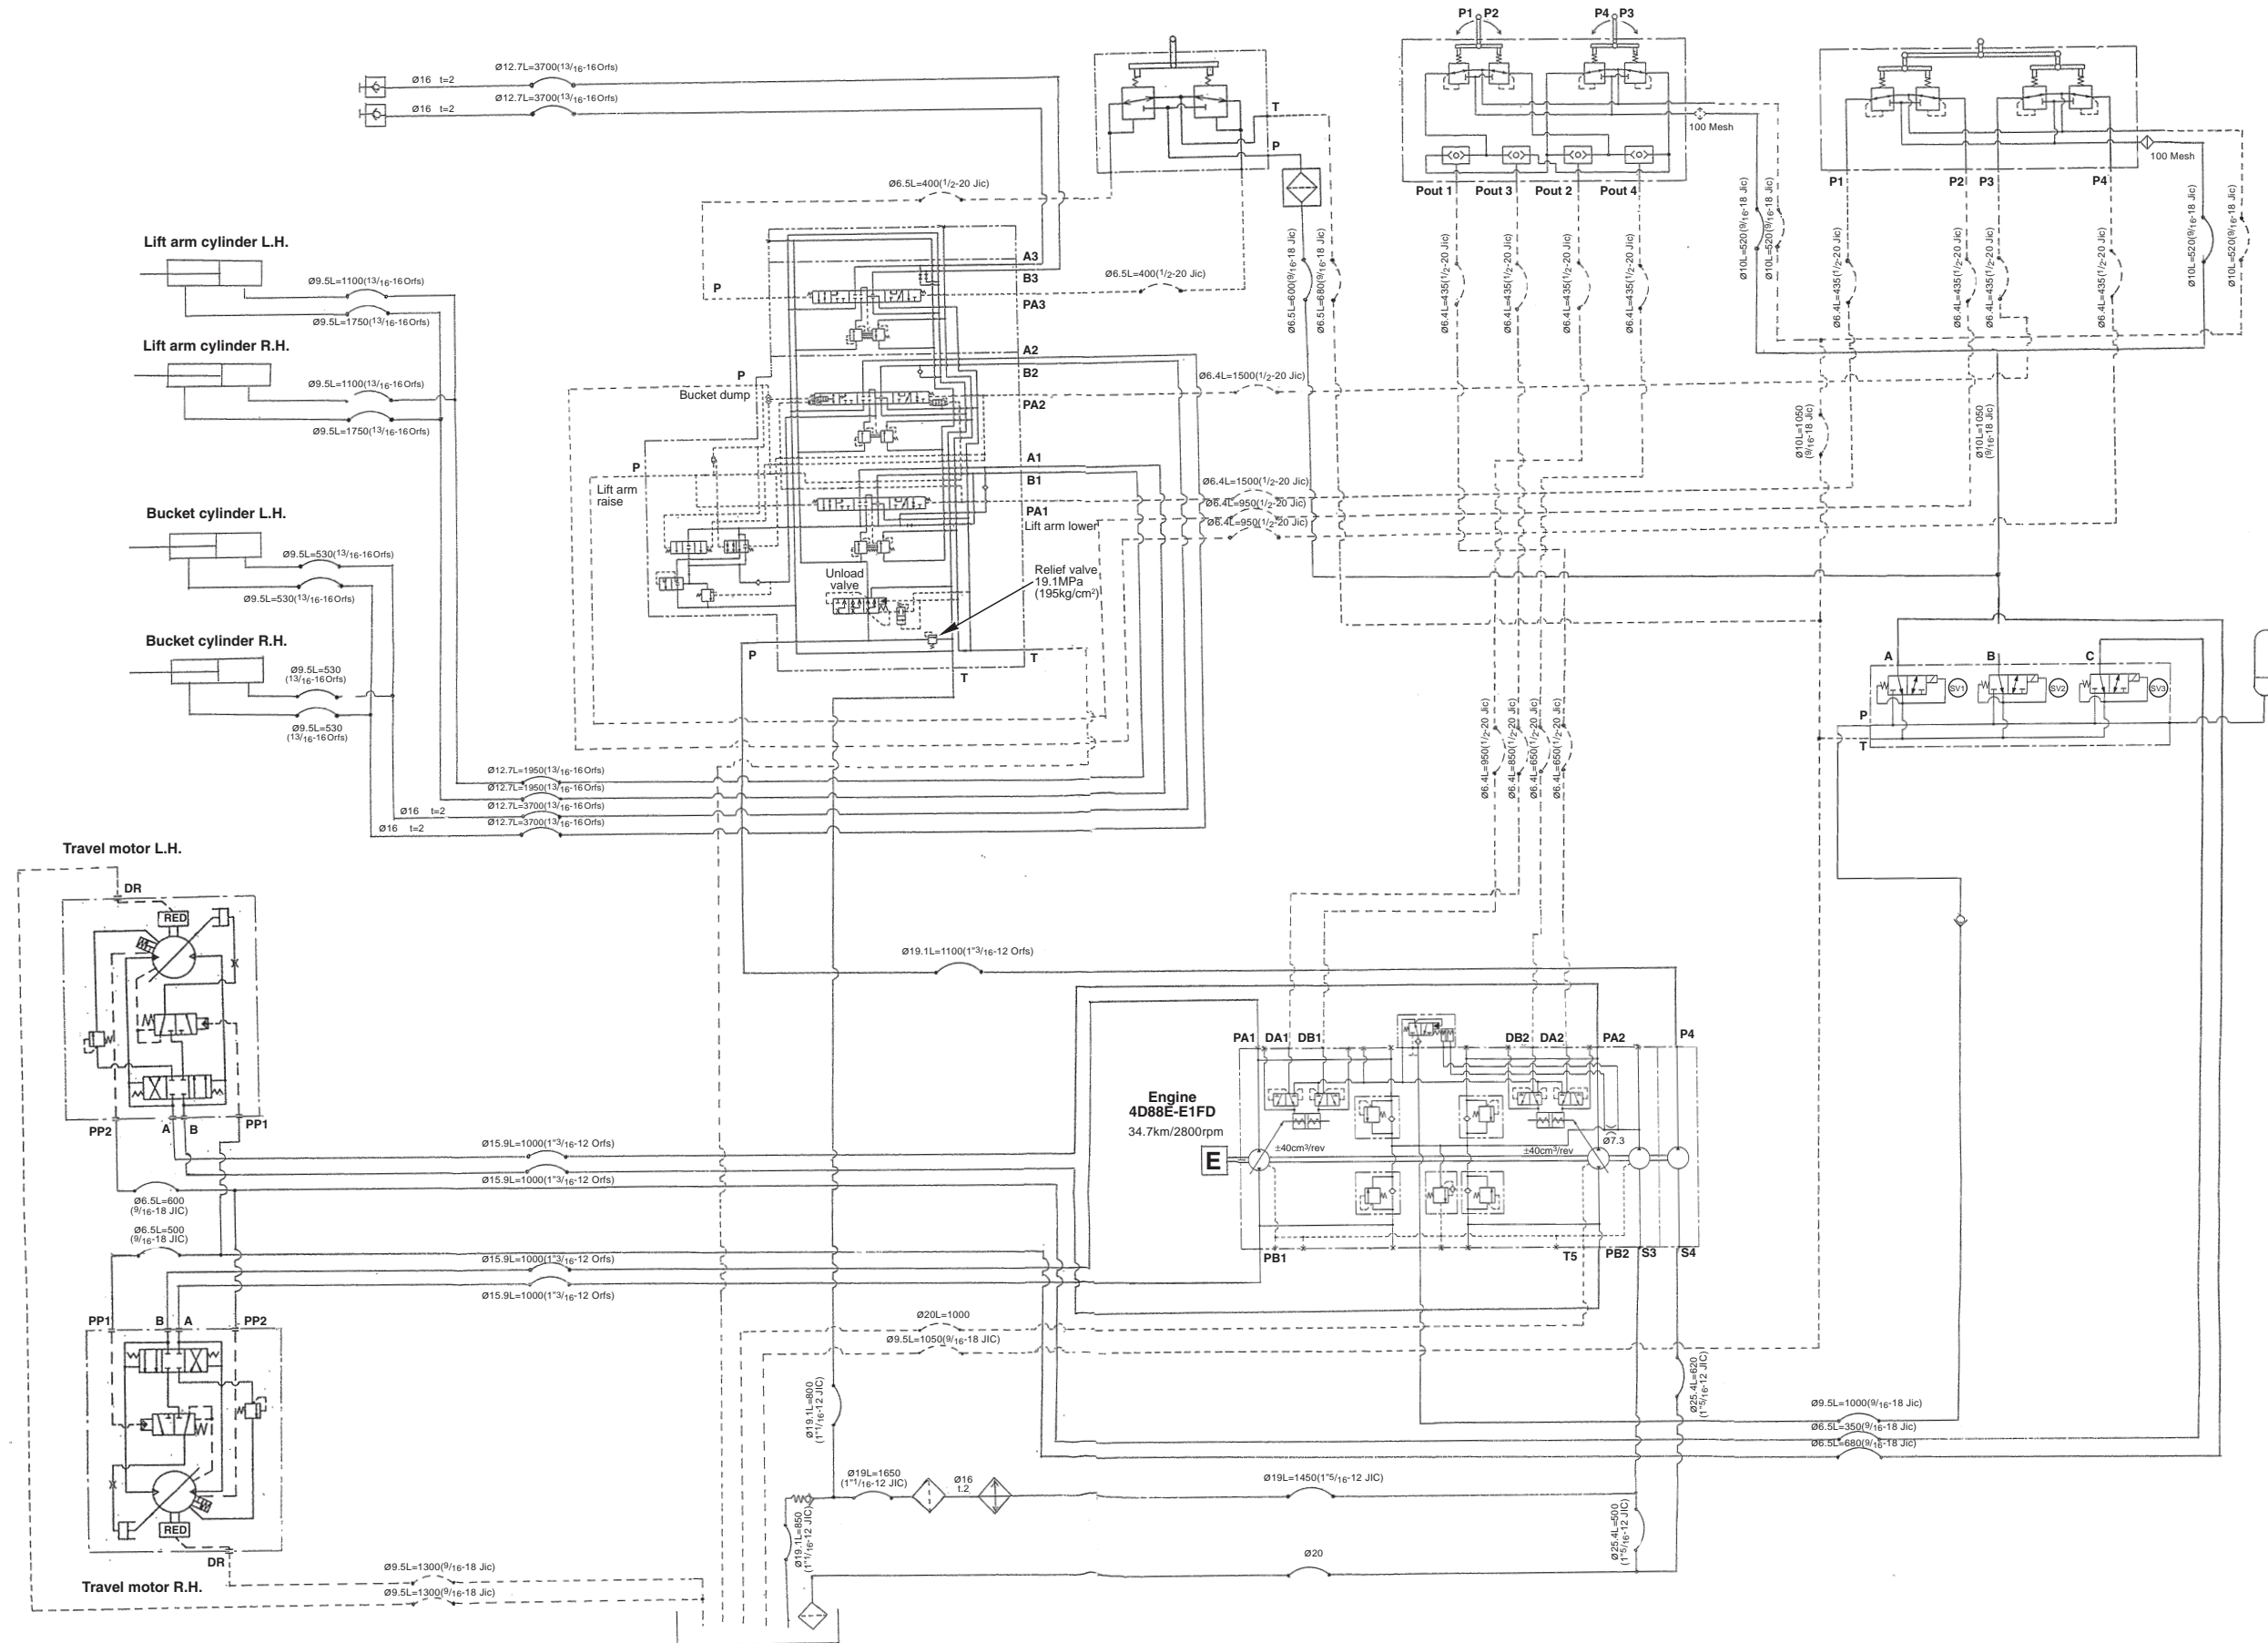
Ø16 t=2
Ø12.7L=3700($^{13}/_{16}$-16Orfs)
Ø16 t=2
Ø12.7L=3700($^{13}/_{16}$-16Orfs)
T
P
P1 P2
P4 P3
100 Mesh
100 Mesh
Pout 1 Pout 3 Pout 2 Pout 4
P1 P2 P3 P4
Ø6.5L=400($^{1}/_{2}$-20 Jic)
Lift arm cylinder L.H.
Ø9.5L=1100($^{13}/_{16}$-16Orfs)
Ø9.5L=1750($^{13}/_{16}$-16Orfs)
Lift arm cylinder R.H.
Ø9.5L=1100($^{13}/_{16}$-16Orfs)
Ø9.5L=1750($^{13}/_{16}$-16Orfs)
A3
B3
PA3
P
Ø6.5L=400($^{1}/_{2}$-20 Jic)
Ø6.5L=600($^{9}/_{16}$-18 Jic)
Ø6.5L=680($^{9}/_{16}$-18 Jic)
Ø6.4L=435($^{1}/_{2}$-20 Jic)
Ø6.4L=435($^{1}/_{2}$-20 Jic)
Ø6.4L=435($^{1}/_{2}$-20 Jic)
Ø6.4L=435($^{1}/_{2}$-20 Jic)
Ø10L=520($^{9}/_{16}$-18 Jic)
Ø10L=520($^{9}/_{16}$-18 Jic)
Ø6.4L=435($^{1}/_{2}$-20 Jic)
Ø6.4L=435($^{1}/_{2}$-20 Jic)
Ø6.4L=435($^{1}/_{2}$-20 Jic)
Ø6.4L=435($^{1}/_{2}$-20 Jic)
Ø10L=520($^{9}/_{16}$-18 Jic)
Ø10L=520($^{9}/_{16}$-18 Jic)
A2
B2
PA2
P
Bucket dump
Ø6.4L=1500($^{1}/_{2}$-20 Jic)
Ø10L=1050($^{9}/_{16}$-18 Jic)
Ø10L=1050($^{9}/_{16}$-18 Jic)
A1
B1
PA1
Lift arm lower
P
Lift arm raise
Ø6.4L=1500($^{1}/_{2}$-20 Jic)
Ø6.4L=950($^{1}/_{2}$-20 Jic)
Ø6.4L=950($^{1}/_{2}$-20 Jic)
Bucket cylinder L.H.
Ø9.5L=530($^{13}/_{16}$-16Orfs)
Ø9.5L=530($^{13}/_{16}$-16Orfs)
Unload valve
Relief valve 19.1MPa (195kg/cm$^2$)
Bucket cylinder R.H.
Ø9.5L=530 ($^{13}/_{16}$-16Orfs)
Ø9.5L=530 ($^{13}/_{16}$-16Orfs)
P
T
T
A B C
SV1 SV2 SV3
P
T
Ø6.4L=950($^{1}/_{2}$-20 Jic)
Ø6.4L=850($^{1}/_{2}$-20 Jic)
Ø6.4L=650($^{1}/_{2}$-20 Jic)
Ø6.4L=650($^{1}/_{2}$-20 Jic)
Ø12.7L=1950($^{13}/_{16}$-16Orfs)
Ø12.7L=1950($^{13}/_{16}$-16Orfs)
Ø16 t=2
Ø12.7L=3700($^{13}/_{16}$-16Orfs)
Ø16 t=2
Ø12.7L=3700($^{13}/_{16}$-16Orfs)
Travel motor L.H.
DR
RED
X
PP2 A B PP1
Ø19.1L=1100(1"$^{3}/_{16}$-12 Orfs)
PA1 DA1 DB1
DB2 DA2 PA2
P4
Engine 4D88E-E1FD
34.7km/2800rpm
E
±40cm$^3$/rev
±40cm$^3$/rev
Ø7.3
PB1
T5
PB2 S3 S4
Ø15.9L=1000(1"$^{3}/_{16}$-12 Orfs)
Ø15.9L=1000(1"$^{3}/_{16}$-12 Orfs)
Ø6.5L=600 ($^{9}/_{16}$-18 JIC)
Ø6.5L=500 ($^{9}/_{16}$-18 JIC)
Ø15.9L=1000(1"$^{3}/_{16}$-12 Orfs)
Ø15.9L=1000(1"$^{3}/_{16}$-12 Orfs)
PP1 B A PP2
Ø20L=1000
Ø9.5L=1050($^{9}/_{16}$-18 JIC)
Ø19.1L=800 (1"$^{1}/_{16}$-12 JIC)
Ø25.4L=620 (1"$^{5}/_{16}$-12 JIC)
Ø9.5L=1000($^{9}/_{16}$-18 Jic)
Ø6.5L=350($^{9}/_{16}$-18 Jic)
Ø6.5L=680($^{9}/_{16}$-18 Jic)
X
RED
Ø19L=1650 (1"$^{1}/_{16}$-12 JIC)
Ø16 t.2
Ø19L=1450(1"$^{5}/_{16}$-12 JIC)
Ø19.1L=850 (1"$^{1}/_{16}$-12 JIC)
Ø25.4L=500 (1"$^{5}/_{16}$-12 JIC)
Ø20
DR
Ø9.5L=1300($^{9}/_{16}$-18 Jic)
Ø9.5L=1300($^{9}/_{16}$-18 Jic)
Travel motor R.H.